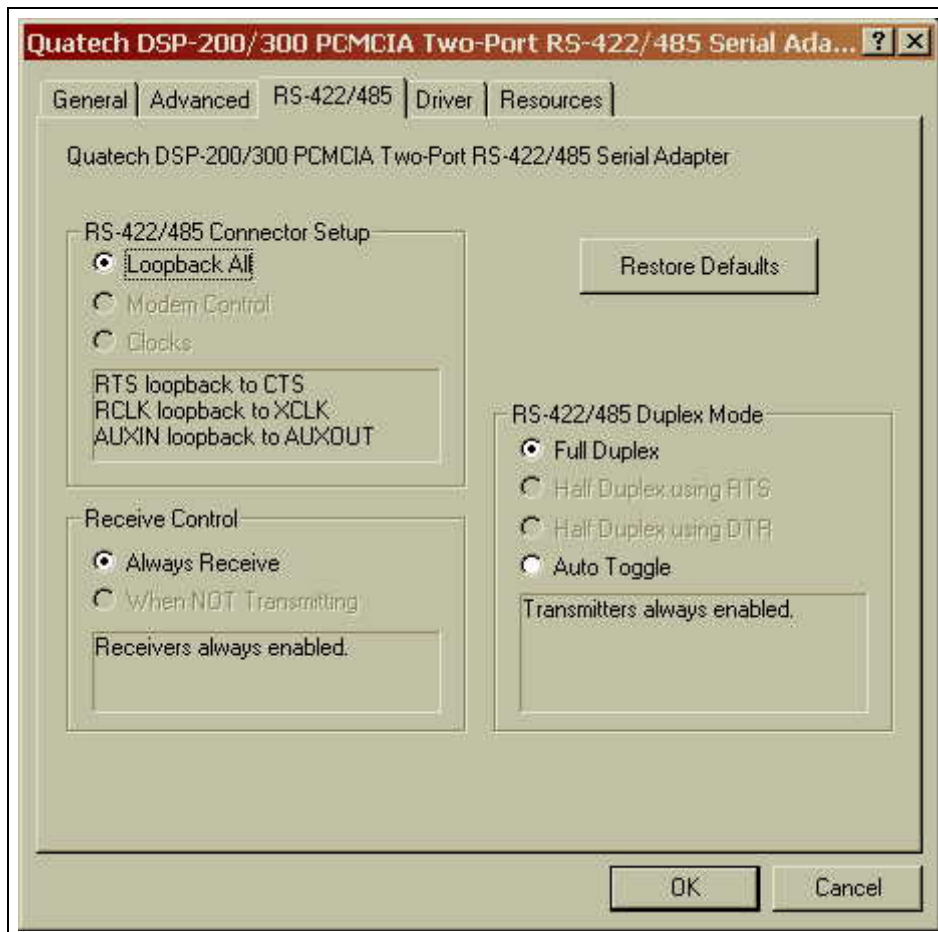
Quatech DSP-200/300 PCMCIA Two-Port RS-422/485 Serial Ada... ? X

General | Advanced | RS-422/485 | Driver | Resources

Quatech DSP-200/300 PCMCIA Two-Port RS-422/485 Serial Adapter

RS-422/485 Connector Setup
Loopback All
Modem Control
Clocks

RTS loopback to CTS
RCLK loopback to XCLK
AUXIN loopback to AUXOUT

Restore Defaults

RS-422/485 Duplex Mode
Full Duplex
Half Duplex using RTS
Half Duplex using DTR
Auto Toggle

Transmitters always enabled.

Receive Control
Always Receive
When NOT Transmitting

Receivers always enabled.

OK
Cancel